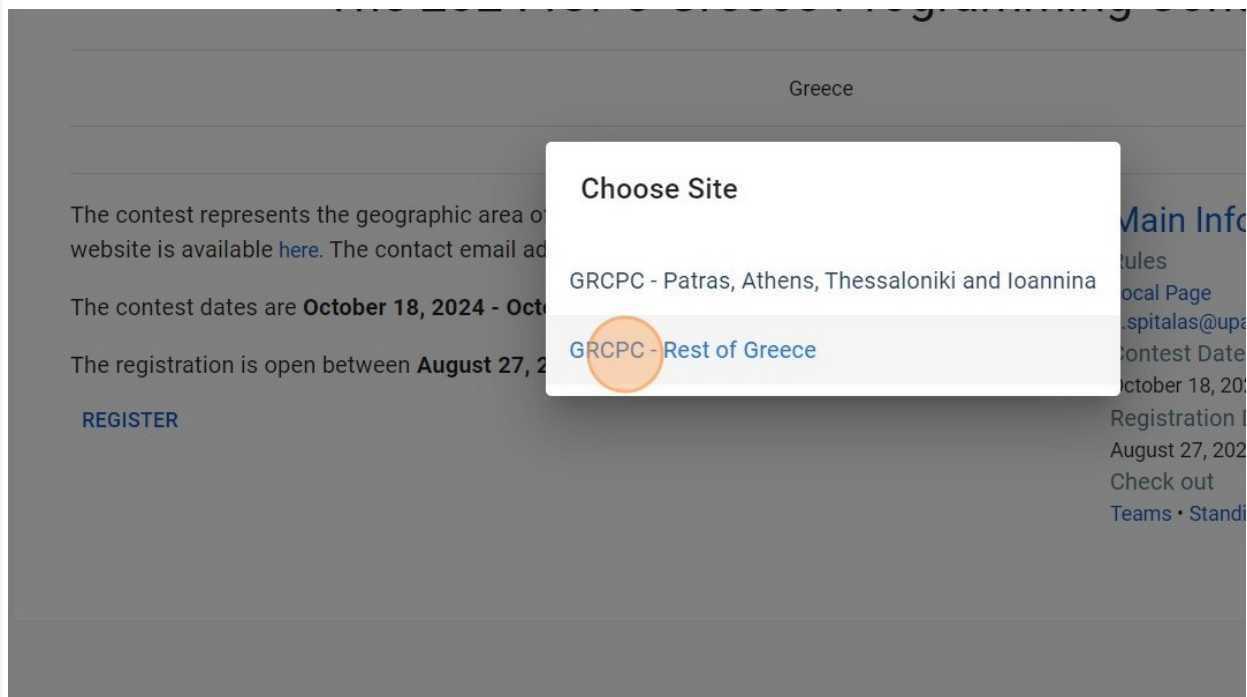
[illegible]

Greece

The contest represents the geographic area o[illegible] website is available here. The contact email ad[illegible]

The contest dates are **October 18, 2024 - Oct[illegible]**

The registration is open between **August 27, 2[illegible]**

REGISTER

Choose Site

GRCPC - Patras, Athens, Thessaloniki and Ioannina

GRCPC - Rest of Greece

Main Inf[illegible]
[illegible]ules
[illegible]ocal Page
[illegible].spitalas@upa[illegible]
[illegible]ontest Date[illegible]
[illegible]ctober 18, 20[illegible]
Registration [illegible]
August 27, 202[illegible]
Check out
Teams • Standi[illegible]